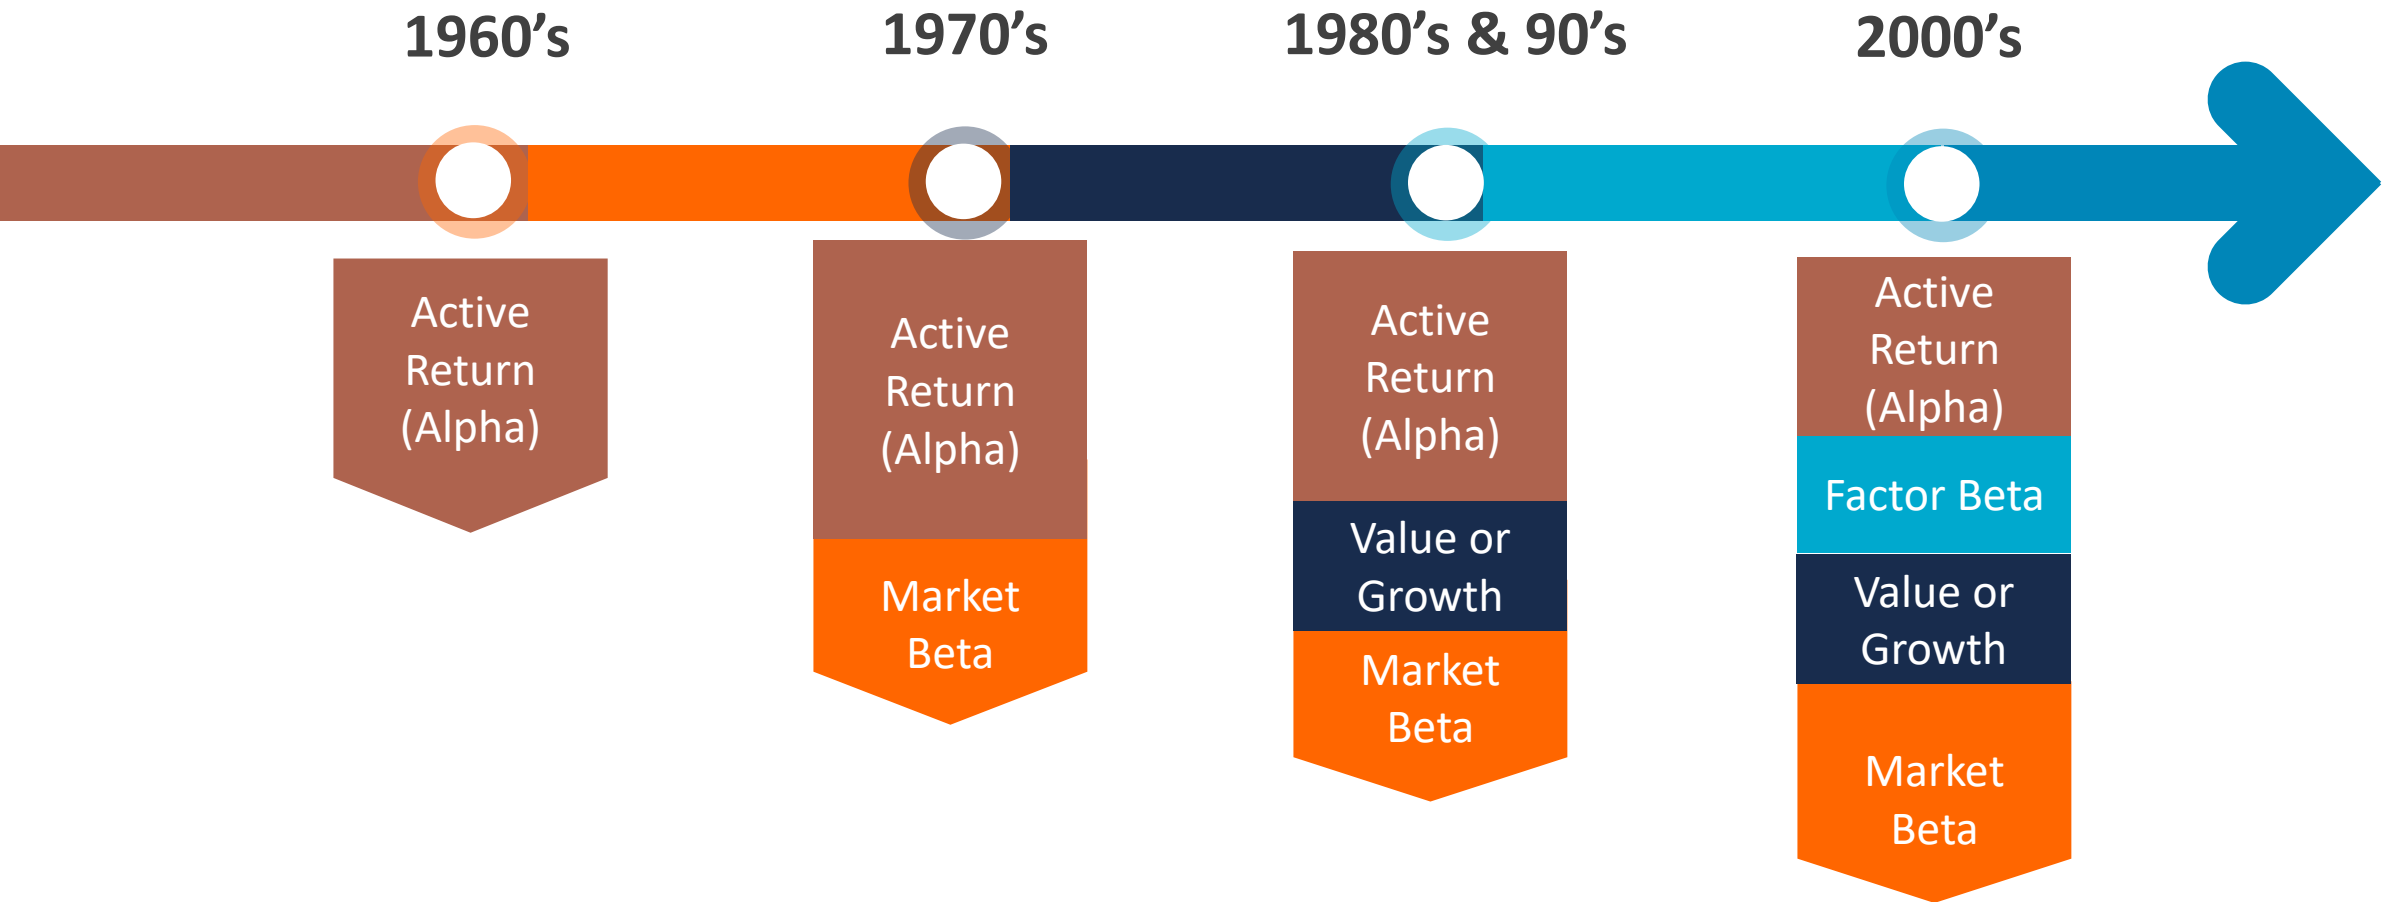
1960’s

Active Return (Alpha)

1970’s

Active Return (Alpha)

Market Beta

1980’s & 90’s

Active Return (Alpha)

Value or Growth

Market Beta

2000’s

Active Return (Alpha)

Factor Beta

Value or Growth

Market Beta